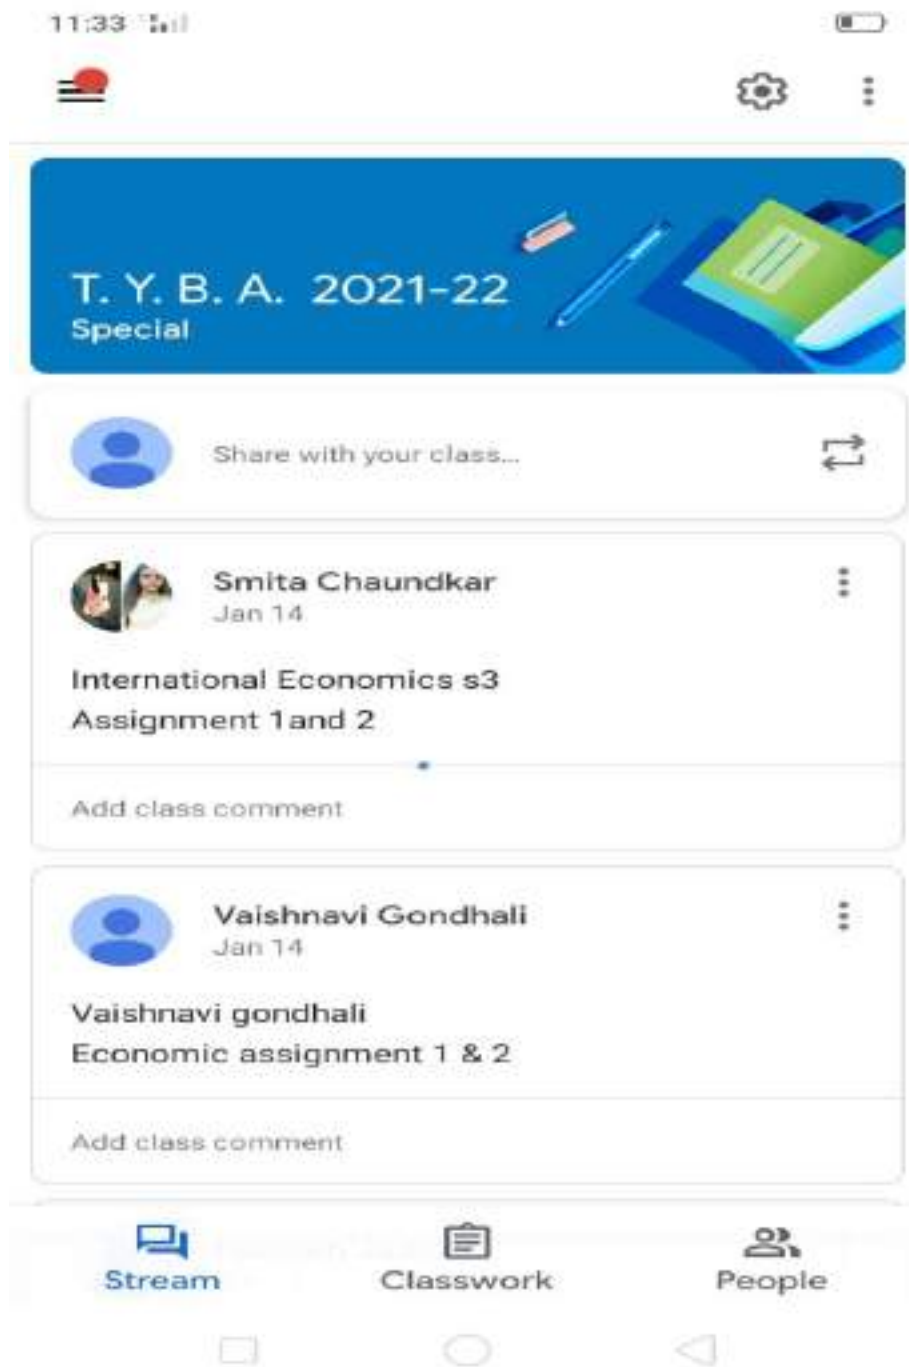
11:33

T. Y. B. A. 2021-22
Special

Share with your class...

Smita Chaundkar
Jan 14

International Economics s3
Assignment 1and 2

Add class comment

Vaishnavi Gondhali
Jan 14

Vaishnavi gondhali
Economic assignment 1 & 2

Add class comment

Stream
Classwork
People